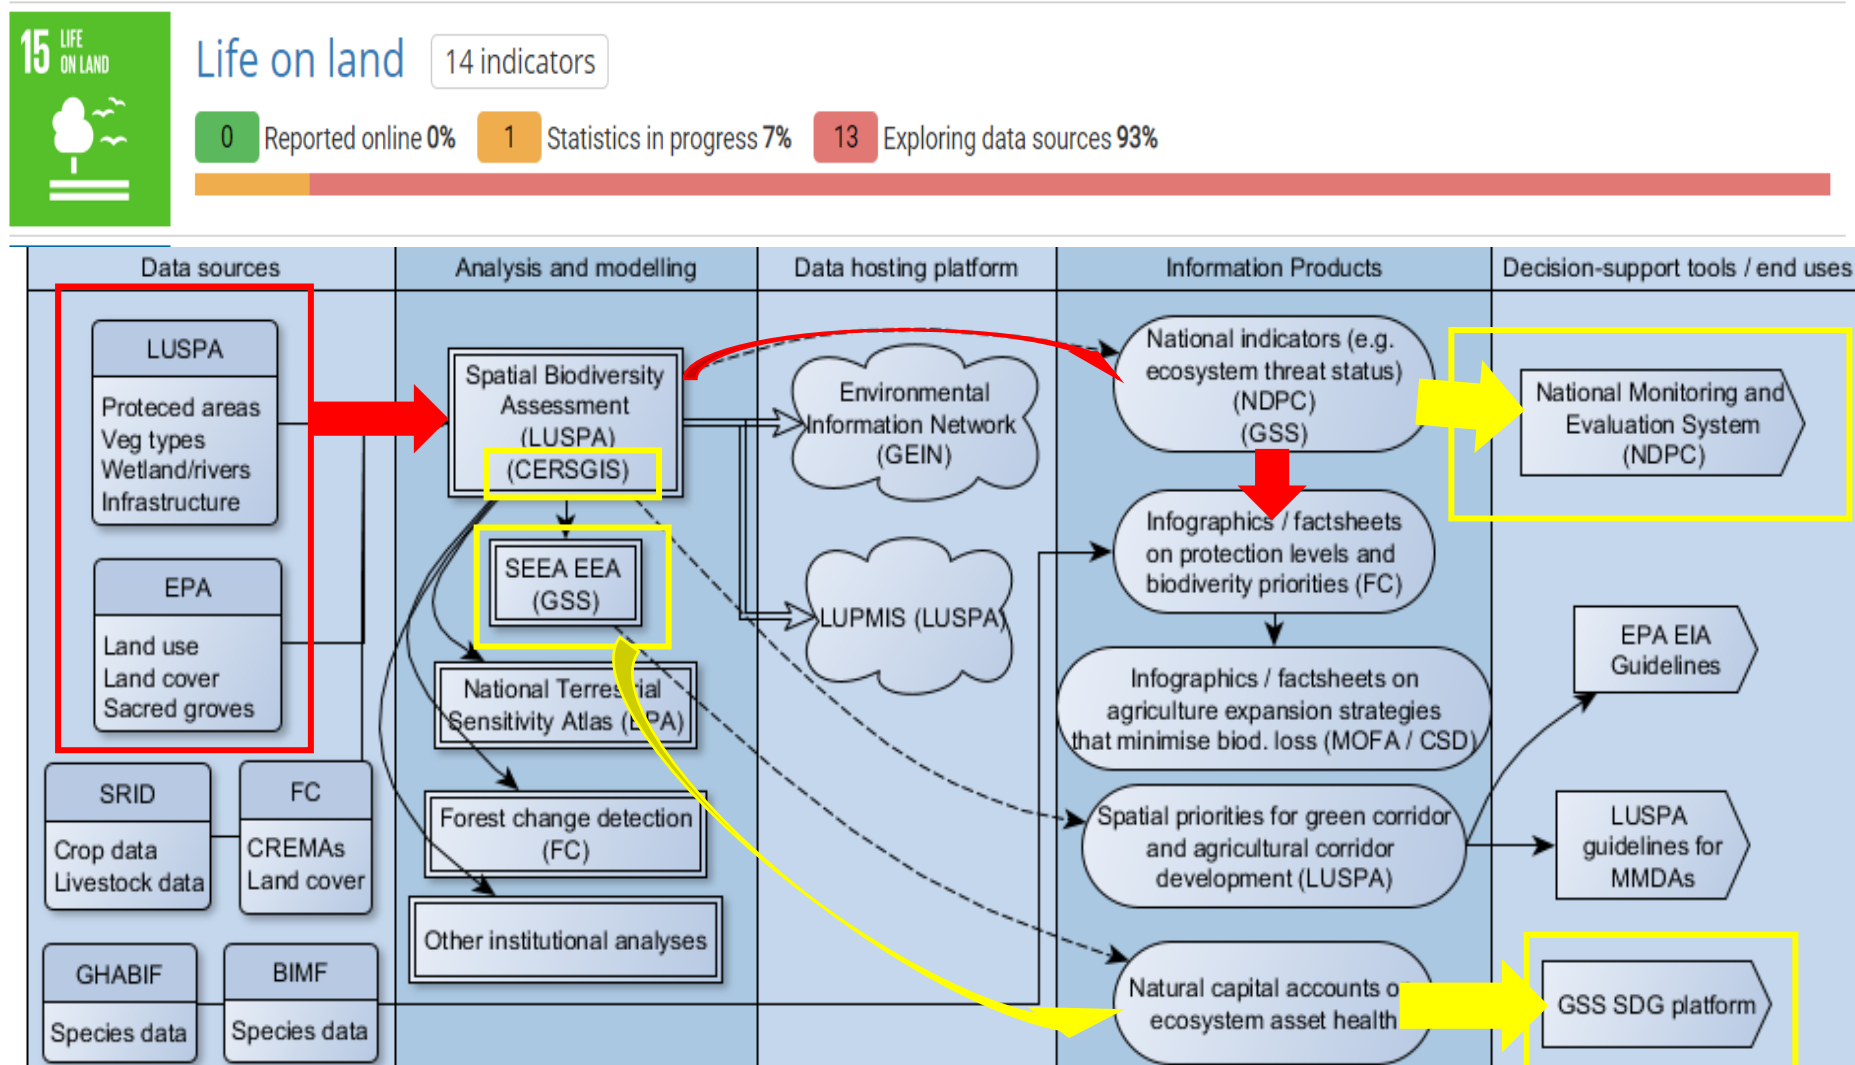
15 LIFE ON LAND

Life on land 14 indicators

0 Reported online 0% 1 Statistics in progress 7% 13 Exploring data sources 93%

Data sources

Analysis and modelling

Data hosting platform

Information Products

Decision-support tools / end uses

LUSPA
Proceed areas
Veg types
Wetland/rivers
Infrastructure

EPA
Land use
Land cover
Sacred groves

SRID
Crop data
Livestock data

FC
CREMAs
Land cover

GHABIF
Species data

BIMF
Species data

Spatial Biodiversity Assessment (LUSPA) (CERSGIS)

SEEA EEA (GSS)

National Terrestrial Sensitivity Atlas (EPA)

Forest change detection (FC)

Other institutional analyses

Environmental Information Network (GEIN)

LUPMIS (LUSPA)

National indicators (e.g. ecosystem threat status) (NDPC) (GSS)

Infographics / factsheets on protection levels and biodiverity priorities (FC)

Infographics / factsheets on agriculture expansion strategies that minimise biod. loss (MOFA / CSD)

Spatial priorities for green corridor and agricultural corridor development (LUSPA)

Natural capital accounts on ecosystem asset health

National Monitoring and Evaluation System (NDPC)

EPA EIA Guidelines

LUSPA guidelines for MMDAs

GSS SDG platform